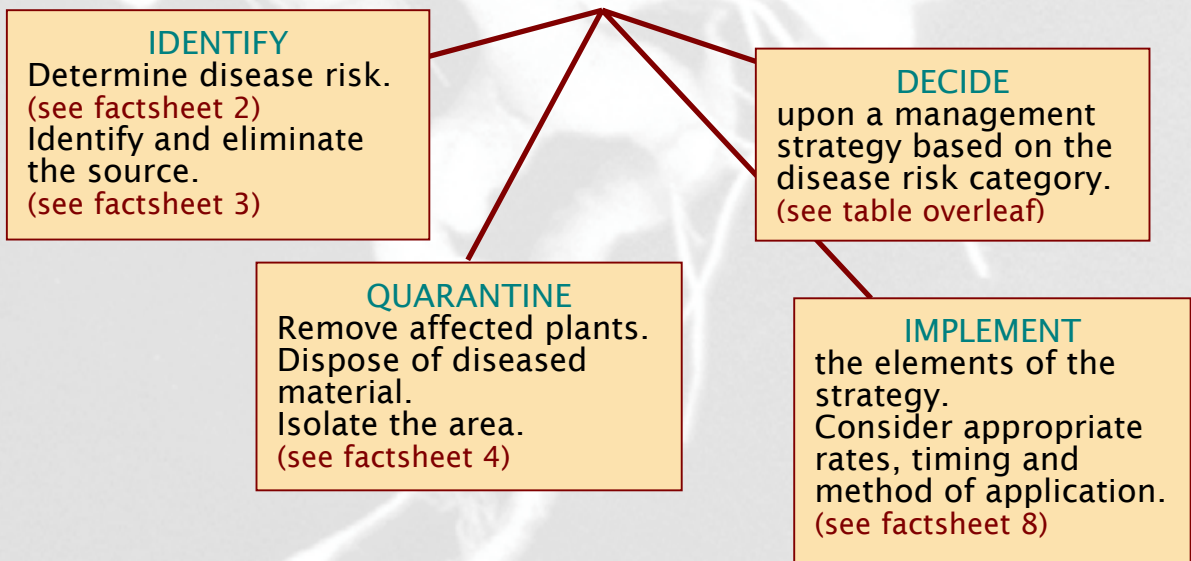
IDENTIFY
Determine disease risk.
(see factsheet 2)
Identify and eliminate the source.
(see factsheet 3)

DECIDE
upon a management strategy based on the disease risk category.
(see table overleaf)

QUARANTINE
Remove affected plants.
Dispose of diseased material.
Isolate the area.
(see factsheet 4)

IMPLEMENT
the elements of the strategy.
Consider appropriate rates, timing and method of application.
(see factsheet 8)